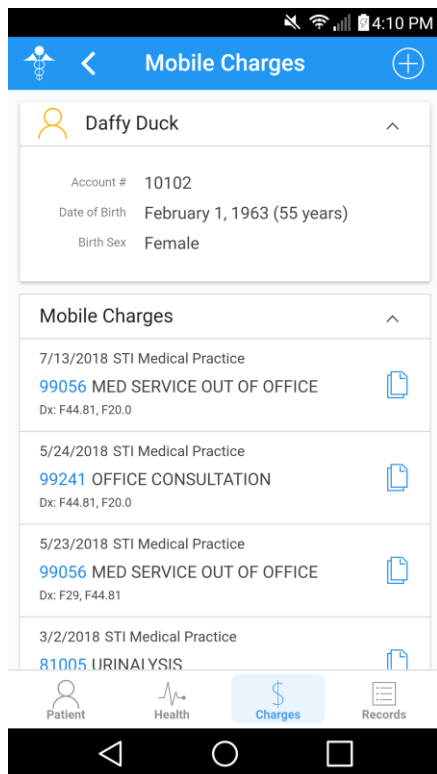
4:10 PM

Mobile Charges

Daffy Duck

Account # 10102
Date of Birth February 1, 1963 (55 years)
Birth Sex Female

Mobile Charges

7/13/2018 STI Medical Practice
99056 MED SERVICE OUT OF OFFICE
Dx: F44.81, F20.0

5/24/2018 STI Medical Practice
99241 OFFICE CONSULTATION
Dx: F44.81, F20.0

5/23/2018 STI Medical Practice
99056 MED SERVICE OUT OF OFFICE
Dx: F29, F44.81

3/2/2018 STI Medical Practice
81005 URINALYSIS

Patient Health Charges Records